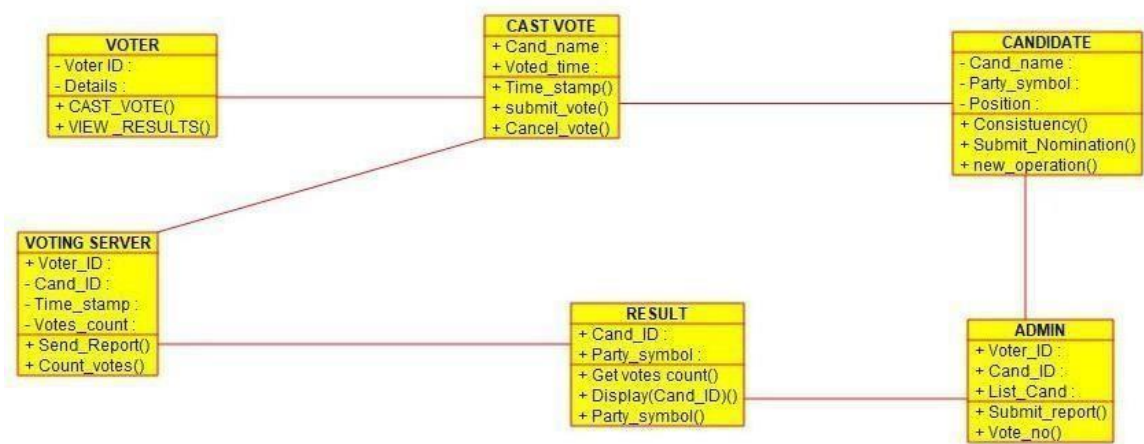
VOTER
- Voter ID :
- Details :
+ CAST_VOTE()
+ VIEW_RESULTS()

CAST VOTE
+ Cand_name :
+ Voted_time :
+ Time_stamp()
+ submit_vote()
+ Cancel_vote()

CANDIDATE
- Cand_name :
- Party_symbol :
- Position :
+ Consistuency()
+ Submit_Nomination()
+ new_operation()

VOTING SERVER
+ Voter_ID :
- Cand_ID :
- Time_stamp :
- Votes_count :
+ Send_Report()
+ Count_votes()

RESULT
+ Cand_ID :
+ Party_symbol :
+ Get votes count()
+ Display(Cand_ID)()
+ Party_symbol()

ADMIN
+ Voter_ID :
+ Cand_ID :
+ List_Cand :
+ Submit_report()
+ Vote_no()